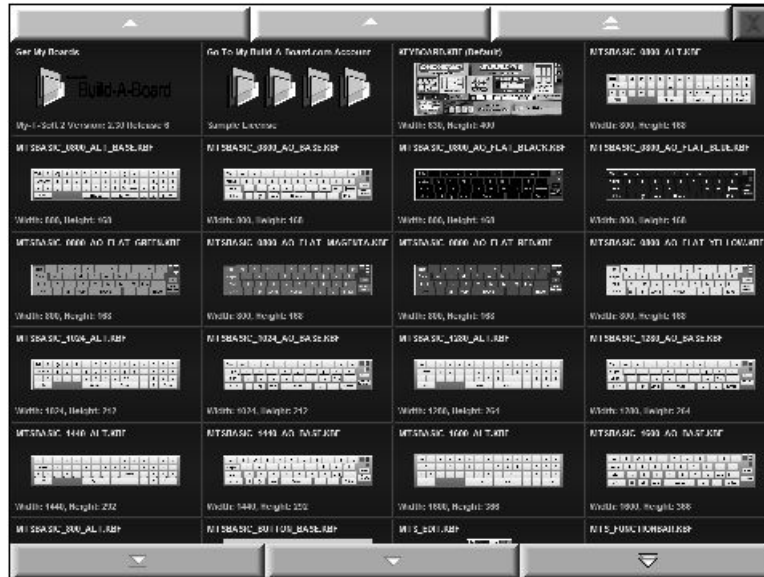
Get My Boards

Build-A-Board

My-T-Soft 2 Version: 2.30 Release 8

Go To My Build-A-Board.com Account

Sample License

KEYBOARD.KBF (Default)

Width: 630, Height: 400

MTSBASIC_0800_ALT.KBF

Width: 800, Height: 168

MTSBASIC_0800_ALT_BASE.KBF

Width: 800, Height: 168

MTSBASIC_0800_AO_BASE.KBF

Width: 800, Height: 168

MTSBASIC_0800_AO_FLAT_BLACK.KBF

Width: 800, Height: 168

MTSBASIC_0800_AO_FLAT_BLUE.KBF

Width: 800, Height: 168

MTSBASIC_0800_AO_FLAT_GREEN.KBF

Width: 800, Height: 168

MTSBASIC_0800_AO_FLAT_MAGENTA.KBF

Width: 800, Height: 168

MTSBASIC_0800_AO_FLAT_RED.KBF

Width: 800, Height: 168

MTSBASIC_0800_AO_FLAT_YELLOW.KBF

Width: 800, Height: 168

MTSBASIC_1024_ALT.KBF

Width: 1024, Height: 212

MTSBASIC_1024_AO_BASE.KBF

Width: 1024, Height: 212

MTSBASIC_1280_ALT.KBF

Width: 1280, Height: 264

MTSBASIC_1280_AO_BASE.KBF

Width: 1280, Height: 264

MTSBASIC_1440_ALT.KBF

Width: 1440, Height: 292

MTSBASIC_1440_AO_BASE.KBF

Width: 1440, Height: 292

MTSBASIC_1600_ALT.KBF

Width: 1600, Height: 388

MTSBASIC_1600_AO_BASE.KBF

Width: 1600, Height: 388

MTSBASIC_800_ALT.KBF

MTSBASIC_BUTTON_BASE.KBF

MTS_EDIT.KBF

MTS_FUNCTIONBAR.KBF